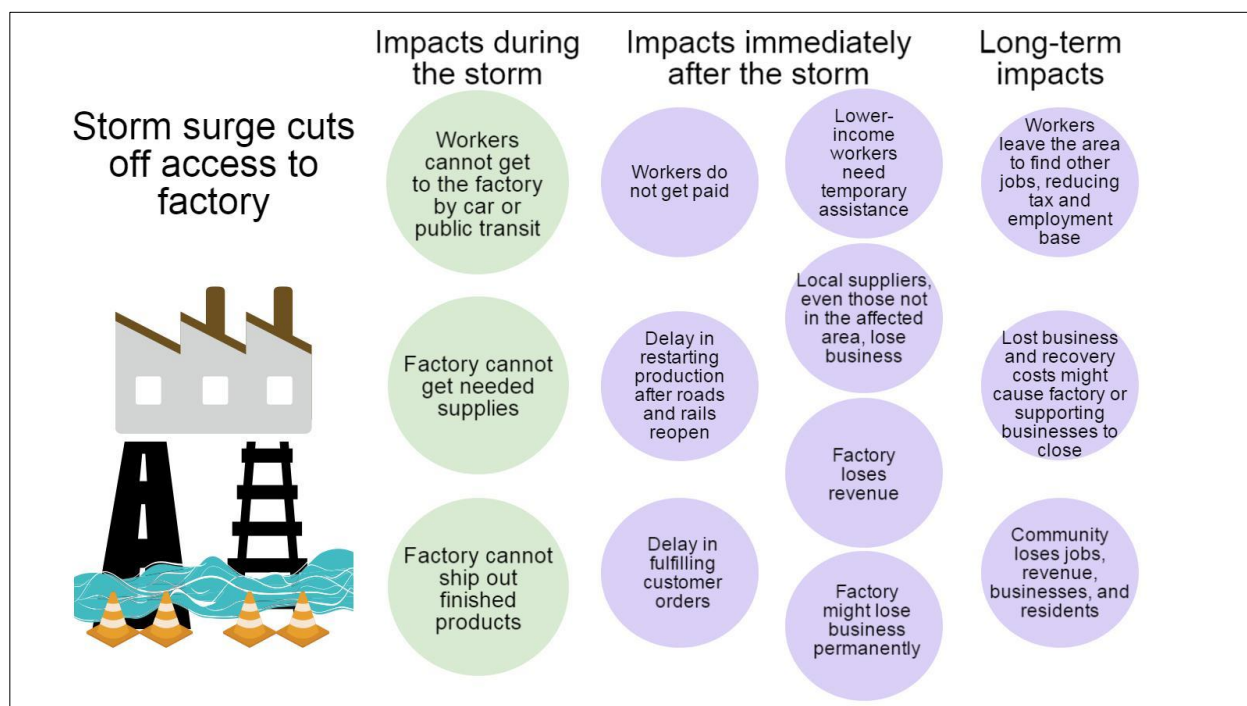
Storm surge cuts off access to factory

Impacts during the storm

Workers cannot get to the factory by car or public transit

Factory cannot get needed supplies

Factory cannot ship out finished products

Impacts immediately after the storm

Workers do not get paid

Delay in restarting production after roads and rails reopen

Delay in fulfilling customer orders

Lower-income workers need temporary assistance

Local suppliers, even those not in the affected area, lose business

Factory loses revenue

Factory might lose business permanently

Long-term impacts

Workers leave the area to find other jobs, reducing tax and employment base

Lost business and recovery costs might cause factory or supporting businesses to close

Community loses jobs, revenue, businesses, and residents